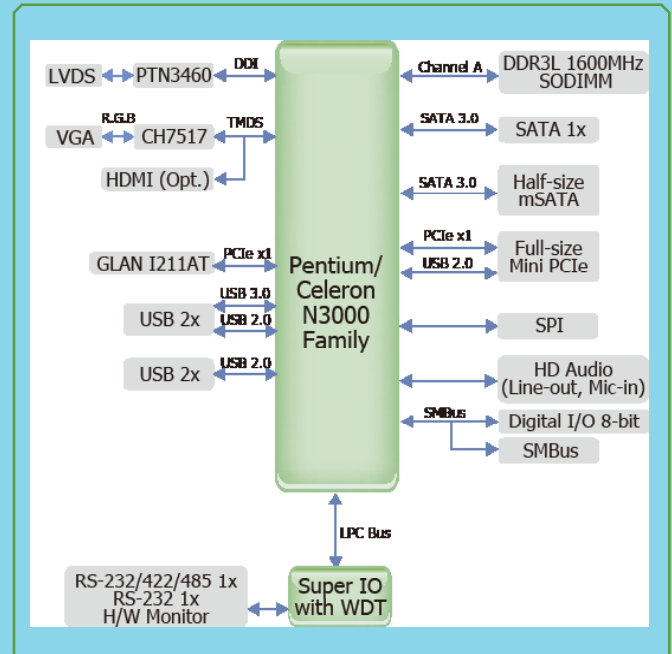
LVDS
PTN3460
DDI
R.G.B
VGA
CH7517
TMDS
HDMI (Opt.)
GLAN I211AT
PCIe x1
USB 2x
USB 3.0
USB 2.0
USB 2x
USB 2.0
Pentium/ Celeron N3000 Family
Channel A
DDR3L 1600MHz SODIMM
SATA 3.0
SATA 1x
SATA 3.0
Half-size mSATA
PCIe x1
USB 2.0
Full-size Mini PCIe
SPI
HD Audio (Line-out, Mic-in)
SMBus
Digital I/O 8-bit
SMBus
LPC Bus
RS-232/422/485 1x
RS-232 1x
H/W Monitor
Super IO with WDT